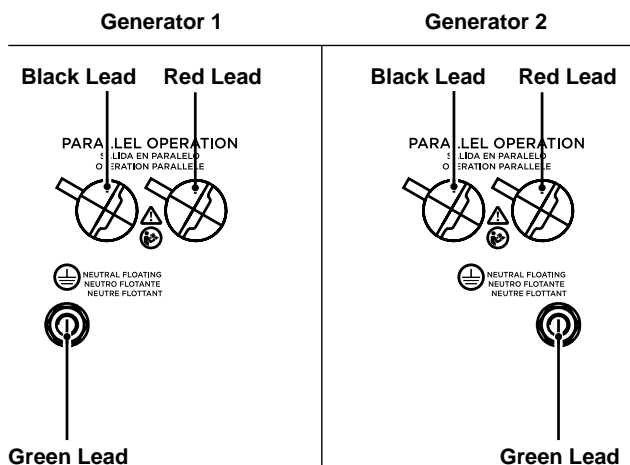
Generator 1

Black Lead Red Lead

PARALLEL OPERATION
SALIDA EN PARALELO
OPERATION PARALLELE

NEUTRAL FLOATING
NEUTRO FLOTANTE
NEUTRE FLOTTANT

Green Lead

Generator 2

Black Lead Red Lead

PARALLEL OPERATION
SALIDA EN PARALELO
OPERATION PARALLELE

NEUTRAL FLOATING
NEUTRO FLOTANTE
NEUTRE FLOTTANT

Green Lead